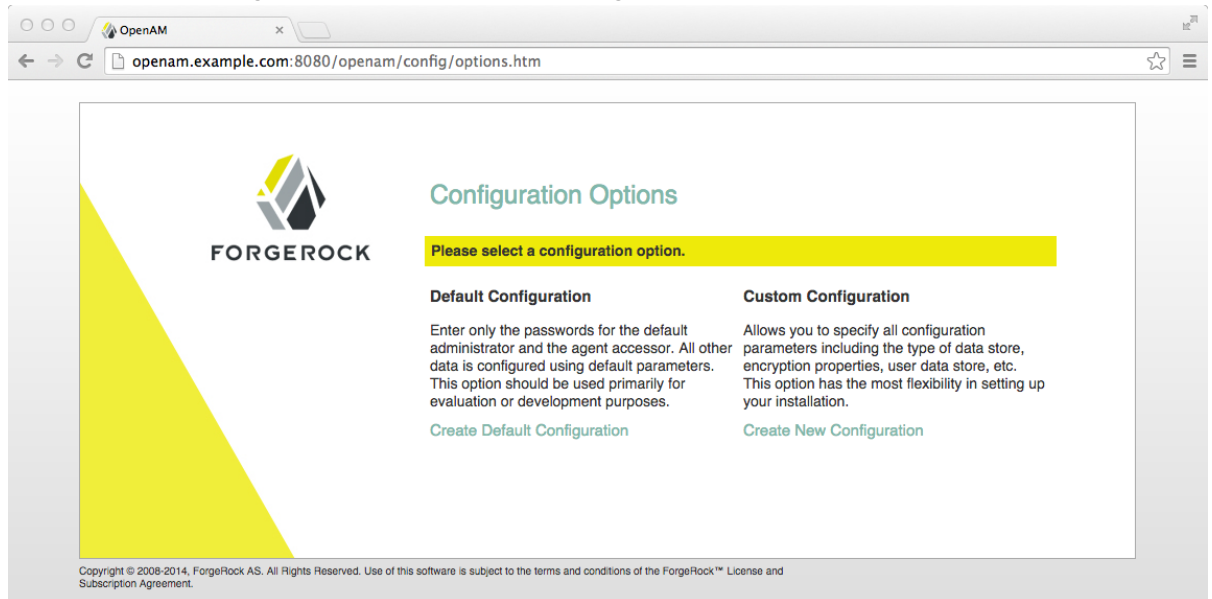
OpenAM

openam.example.com:8080/openam/config/options.htm

FORGEROCK

Configuration Options

Please select a configuration option.

Default Configuration

Enter only the passwords for the default administrator and the agent accessor. All other data is configured using default parameters. This option should be used primarily for evaluation or development purposes.

Create Default Configuration

Custom Configuration

Allows you to specify all configuration parameters including the type of data store, encryption properties, user data store, etc. This option has the most flexibility in setting up your installation.

Create New Configuration

Copyright © 2008-2014, ForgeRock AS. All Rights Reserved. Use of this software is subject to the terms and conditions of the ForgeRock™ License and Subscription Agreement.